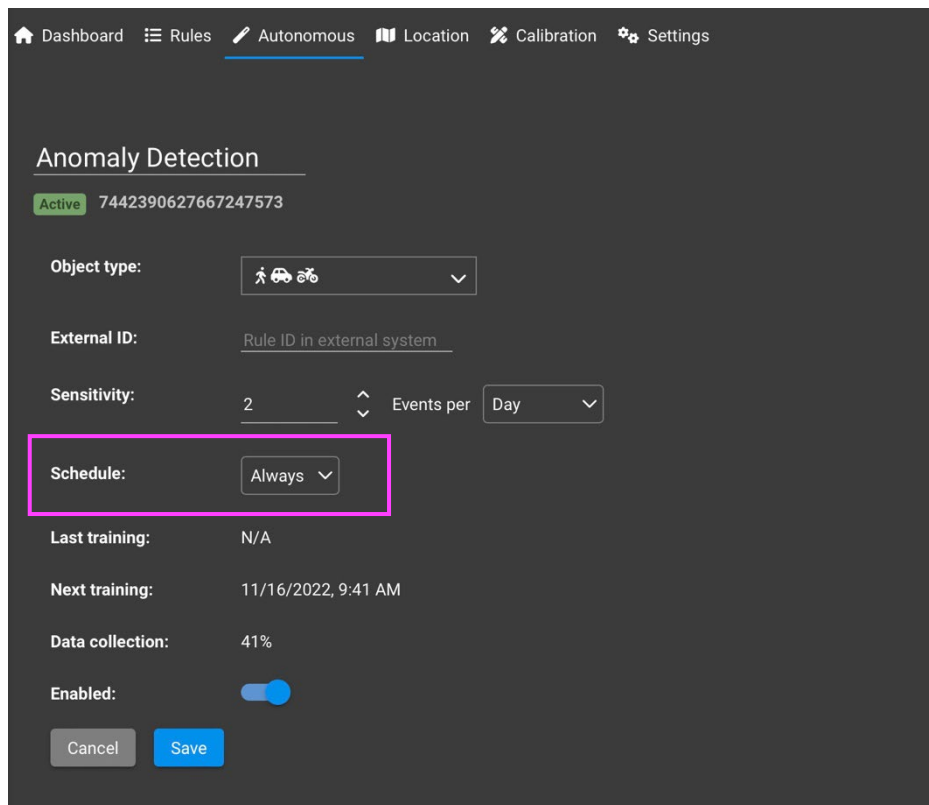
Dashboard Rules Autonomous Location Calibration Settings

Anomaly Detection

Active 7442390627667247573

Object type:

External ID: Rule ID in external system

Sensitivity: 2 Events per Day

Schedule: Always

Last training: N/A

Next training: 11/16/2022, 9:41 AM

Data collection: 41%

Enabled:

Cancel Save